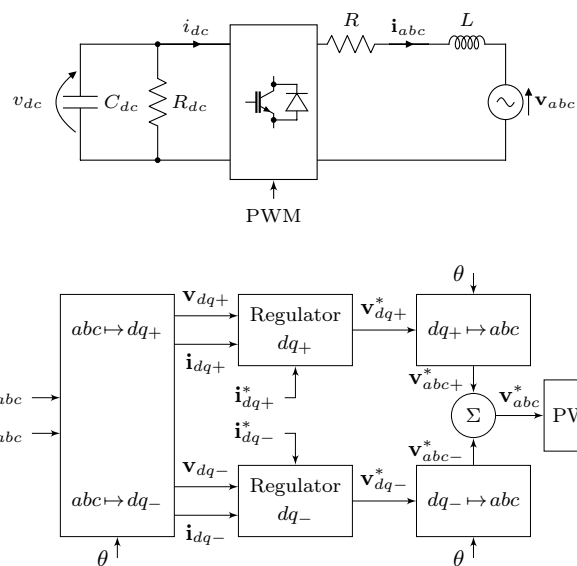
$i_{dc}$ $R$ $\mathbf{i}_{abc}$ $L$

$v_{dc}$ $C_{dc}$ $R_{dc}$ $\mathbf{v}_{abc}$

PWM

$\theta$

$abc \mapsto dq_+$

$\mathbf{v}_{dq+}$

$\mathbf{i}_{dq+}$

Regulator $dq_+$

$\mathbf{v}^*_{dq+}$

$dq_+ \mapsto abc$

$\mathbf{v}^*_{abc+}$

$\mathbf{i}^*_{dq+}$

$\mathbf{i}^*_{dq-}$

$\Sigma$

$\mathbf{v}^*_{abc}$

PW

$\mathbf{v}^*_{abc-}$

$abc$

$abc$

$\mathbf{v}_{dq-}$

$abc \mapsto dq_-$

Regulator $dq_-$

$\mathbf{v}^*_{dq-}$

$dq_- \mapsto abc$

$\mathbf{i}_{dq-}$

$\theta$

$\theta$